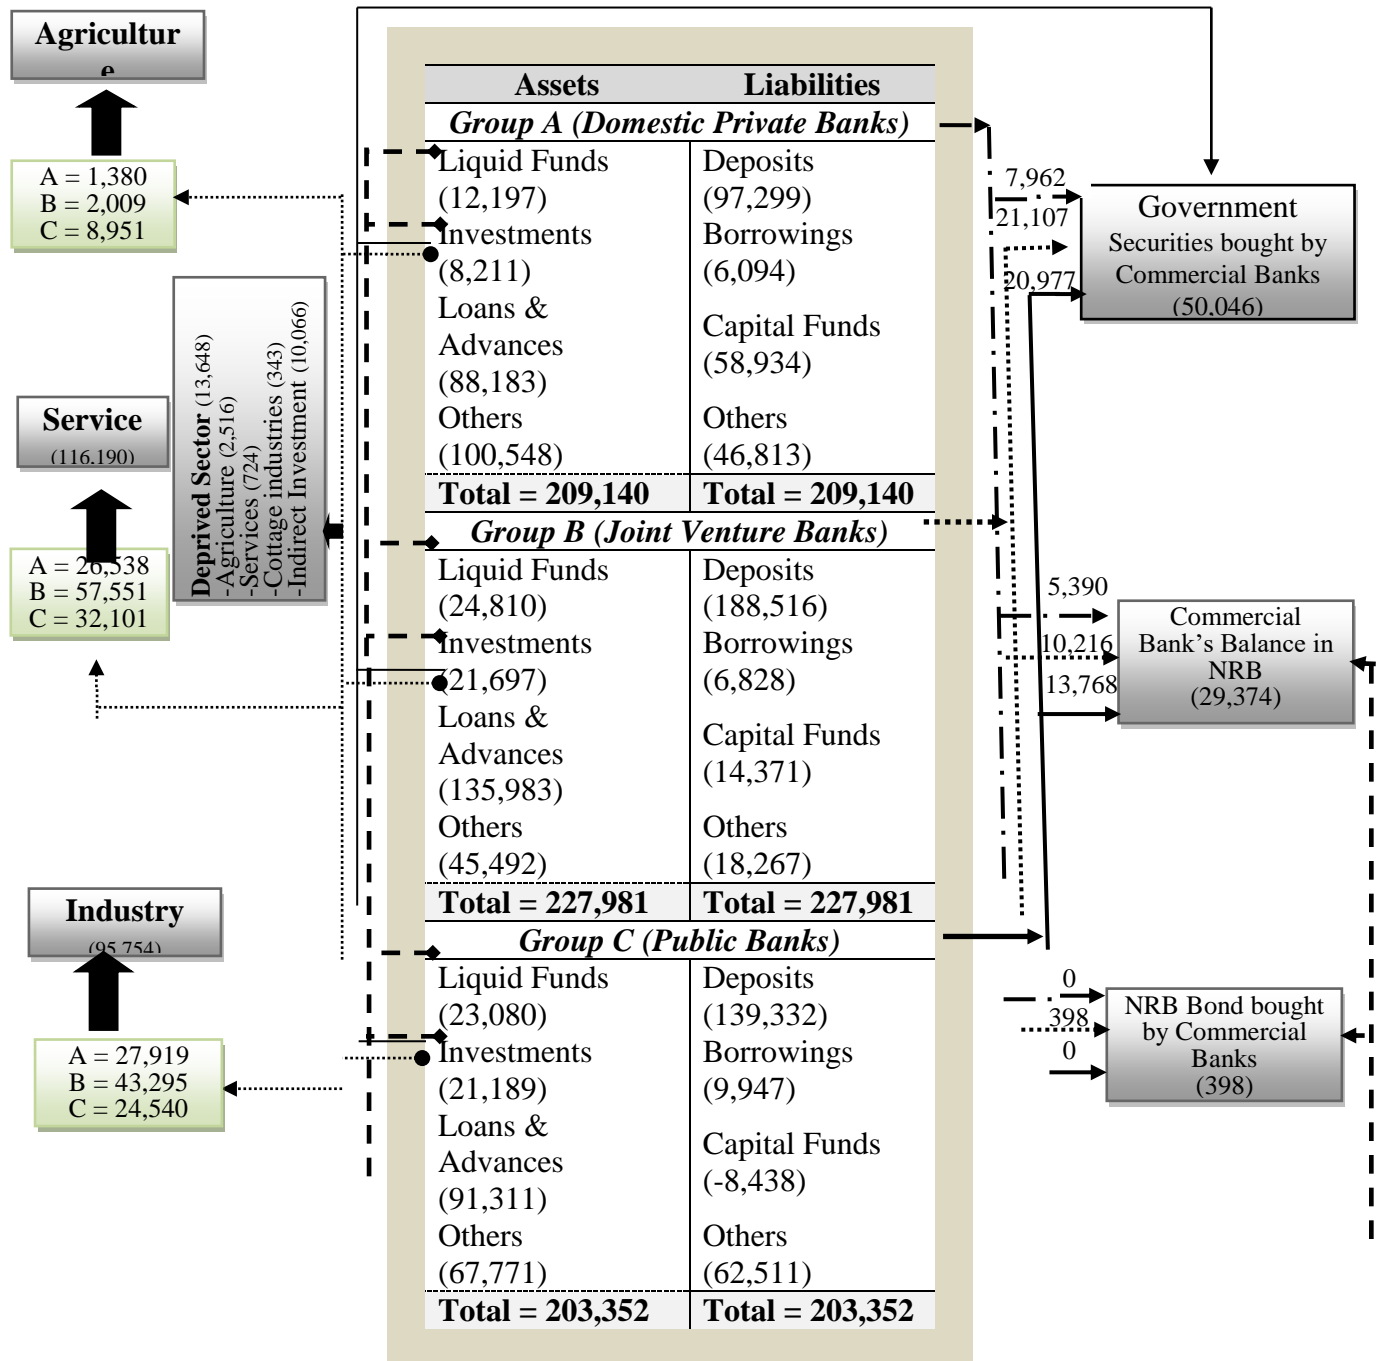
Agricultur
e

A = 1,380
B = 2,009
C = 8,951

Deprived Sector (13,648)
-Agriculture (2,516)
-Services (724)
-Cottage industries (343)
-Indirect Investment (10,066)

Service
(116,190)

A = 26,538
B = 57,551
C = 32,101

Industry
(95,754)

A = 27,919
B = 43,295
C = 24,540

| Assets | Liabilities |
|---|---|
| *Group A (Domestic Private Banks)* | |
| Liquid Funds (12,197) | Deposits (97,299) |
| Investments (8,211) | Borrowings (6,094) |
| Loans & Advances (88,183) | Capital Funds (58,934) |
| Others (100,548) | Others (46,813) |
| **Total = 209,140** | **Total = 209,140** |
| *Group B (Joint Venture Banks)* | |
| Liquid Funds (24,810) | Deposits (188,516) |
| Investments (21,697) | Borrowings (6,828) |
| Loans & Advances (135,983) | Capital Funds (14,371) |
| Others (45,492) | Others (18,267) |
| **Total = 227,981** | **Total = 227,981** |
| *Group C (Public Banks)* | |
| Liquid Funds (23,080) | Deposits (139,332) |
| Investments (21,189) | Borrowings (9,947) |
| Loans & Advances (91,311) | Capital Funds (-8,438) |
| Others (67,771) | Others (62,511) |
| **Total = 203,352** | **Total = 203,352** |

7,962
21,107
20,977

Government
Securities bought by Commercial Banks
(50,046)

5,390
10,216
13,768

Commercial Bank's Balance in NRB
(29,374)

0
398
0

NRB Bond bought by Commercial Banks
(398)